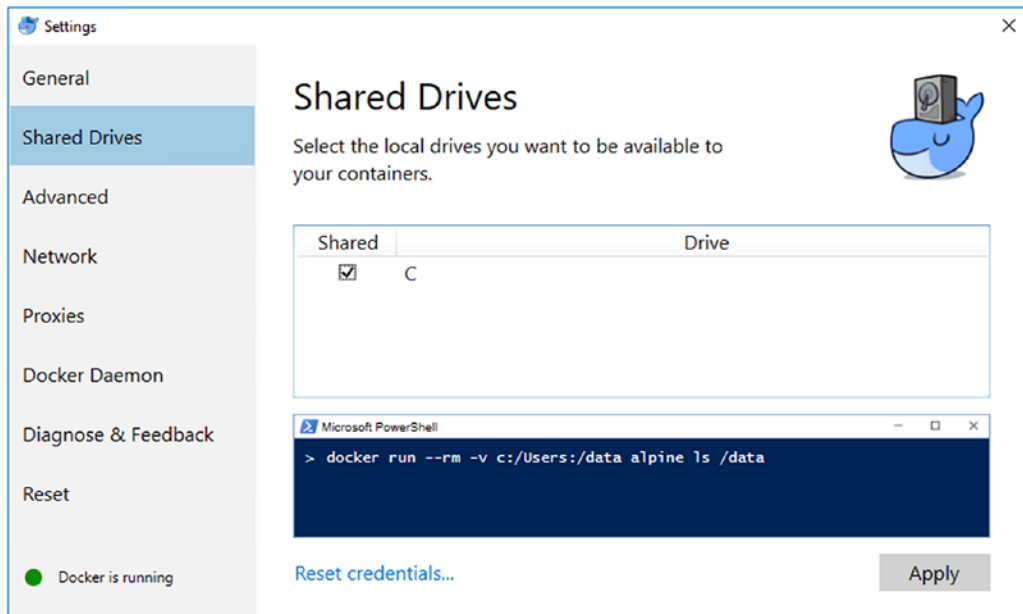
Settings

General

Shared Drives

Advanced

Network

Proxies

Docker Daemon

Diagnose & Feedback

Reset

Docker is running

Shared Drives

Select the local drives you want to be available to your containers.

| Shared | Drive |
|---|---|
| ☑ | C |

Microsoft PowerShell

> docker run --rm -v c:/Users:/data alpine ls /data

Reset credentials...

Apply